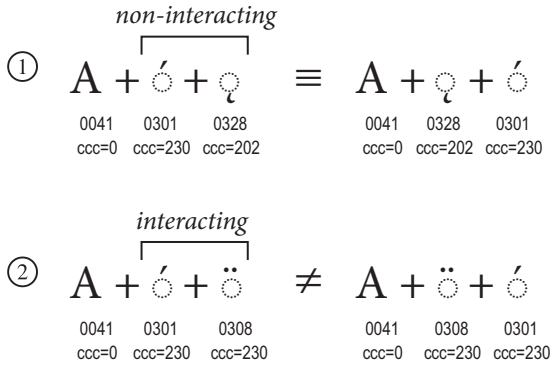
non-interacting

① A + ◌́ + ◌̨ ≡ A + ◌̨ + ◌́

0041 ccc=0 | 0301 ccc=230 | 0328 ccc=202 | 0041 ccc=0 | 0328 ccc=202 | 0301 ccc=230

interacting

② A + ◌́ + ◌̈ ≠ A + ◌̈ + ◌́

0041 ccc=0 | 0301 ccc=230 | 0308 ccc=230 | 0041 ccc=0 | 0308 ccc=230 | 0301 ccc=230